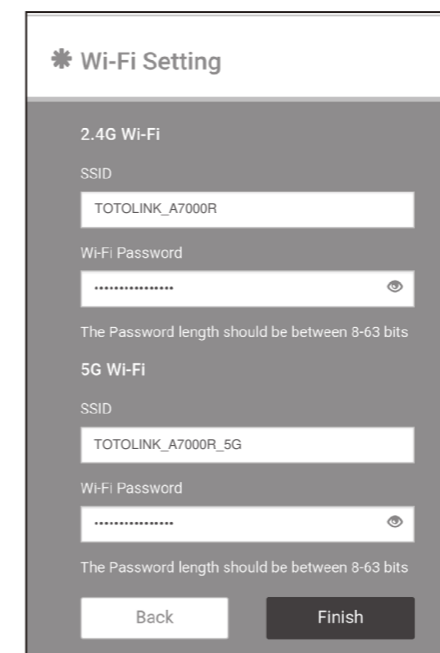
✱ Wi-Fi Setting

2.4G Wi-Fi

SSID

TOTOLINK_A7000R

Wi-Fi Password

················

The Password length should be between 8-63 bits

5G Wi-Fi

SSID

TOTOLINK_A7000R_5G

Wi-Fi Password

················

The Password length should be between 8-63 bits

Back

Finish